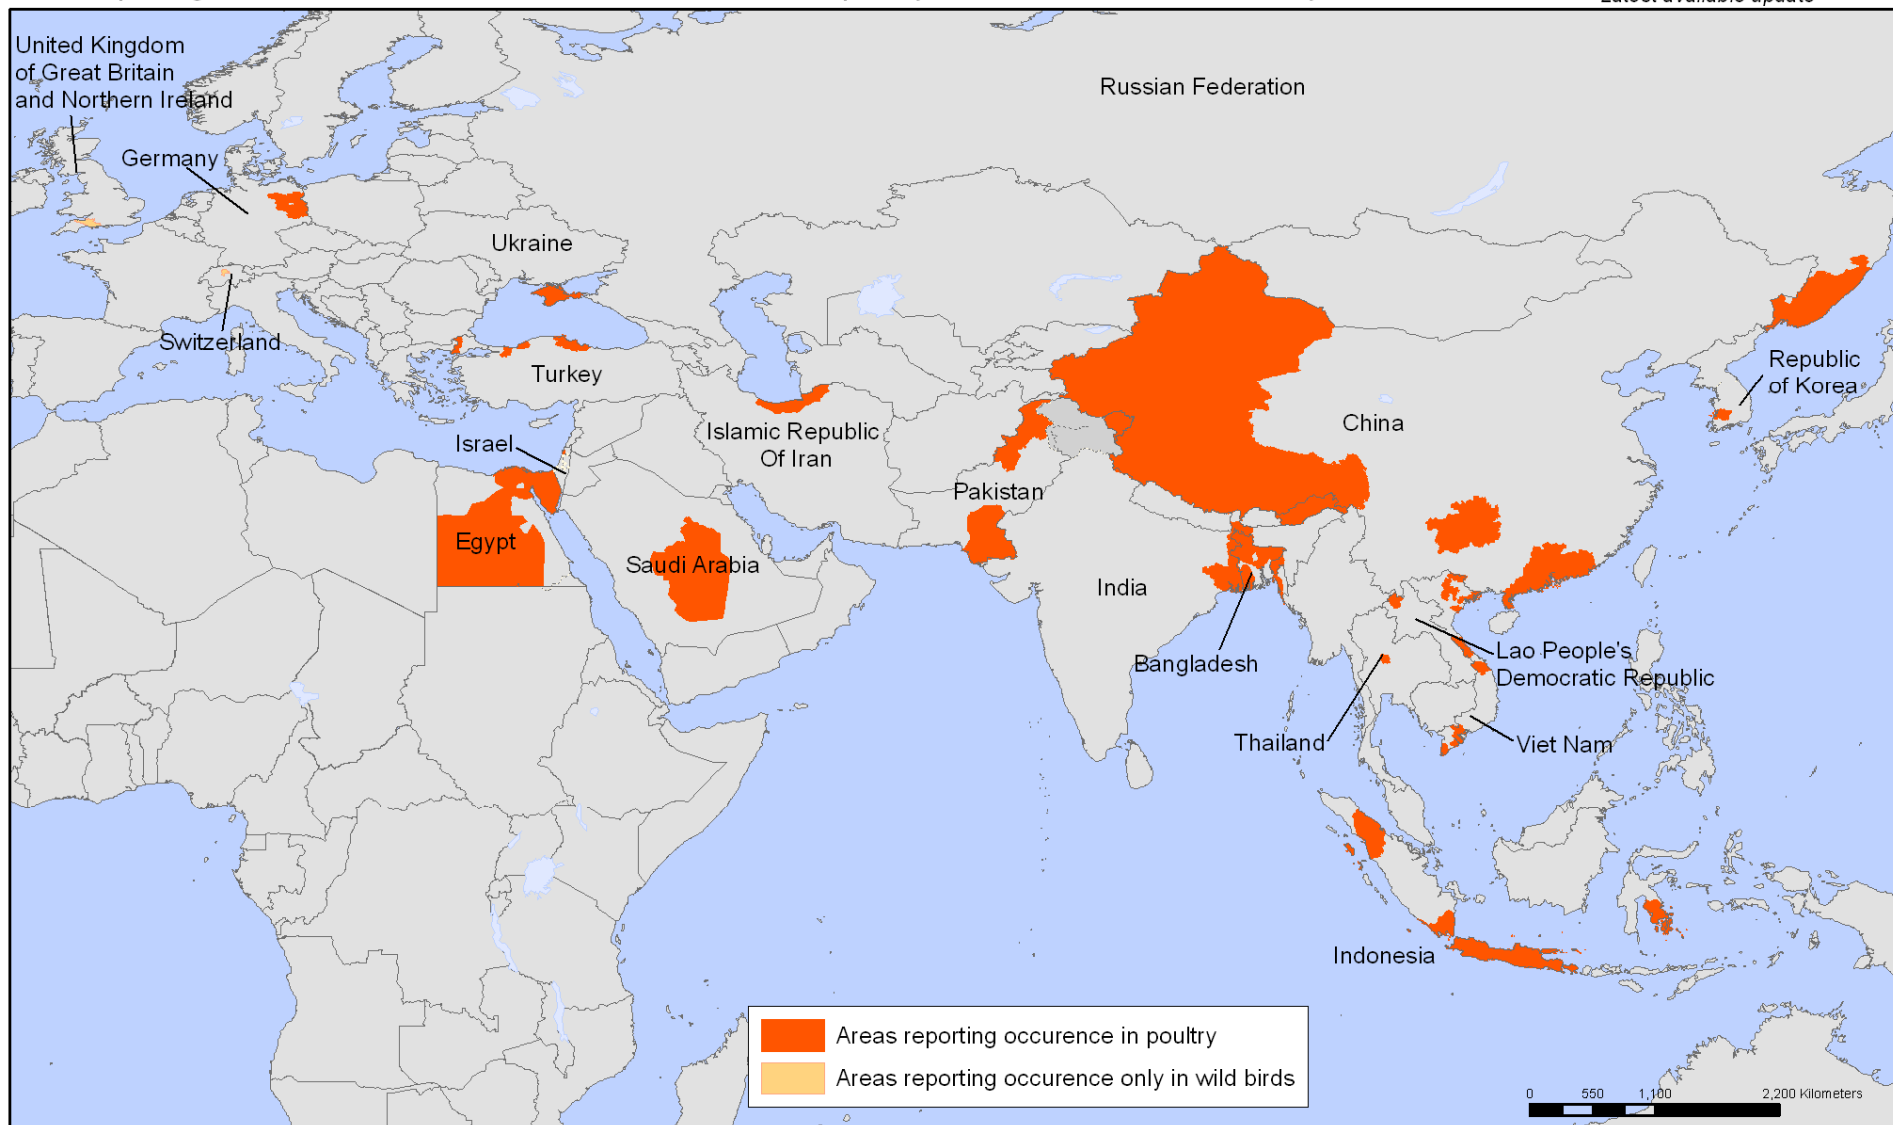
Latest available update

United Kingdom of Great Britain and Northern Ireland

Russian Federation

Germany

Ukraine

Switzerland

Turkey

Republic of Korea

Islamic Republic Of Iran

China

Israel

Pakistan

Egypt

Saudi Arabia

India

Bangladesh

Lao People's Democratic Republic

Thailand

Viet Nam

Indonesia

Areas reporting occurence in poultry

Areas reporting occurence only in wild birds

0 550 1,100 2,200 Kilometers